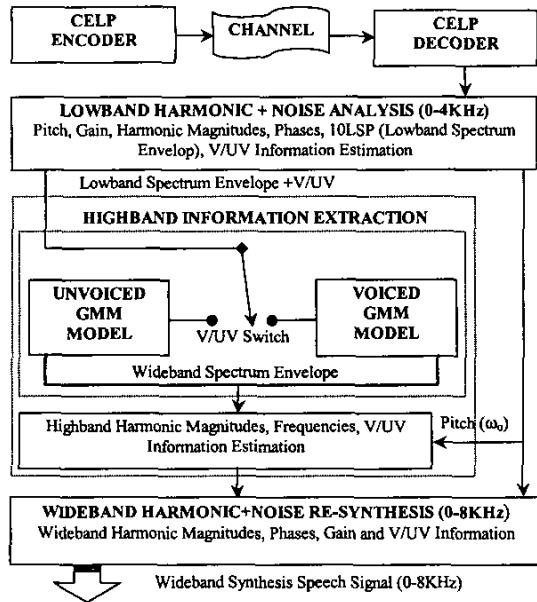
CELP ENCODER

CHANNEL

CELP DECODER

LOWBAND HARMONIC + NOISE ANALYSIS (0-4KHz)
Pitch, Gain, Harmonic Magnitudes, Phases, 10LSP (Lowband Spectrum Envelop), V/UV Information Estimation

Lowband Spectrum Envelope +V/UV

HIGHBAND INFORMATION EXTRACTION

UNVOICED GMM MODEL

V/UV Switch

VOICED GMM MODEL

Wideband Spectrum Envelope

Highband Harmonic Magnitudes, Frequencies, V/UV Information Estimation

Pitch ($\omega_0$)

WIDEBAND HARMONIC+NOISE RE-SYNTHESIS (0-8KHz)
Wideband Harmonic Magnitudes, Phases, Gain and V/UV Information

Wideband Synthesis Speech Signal (0-8KHz)